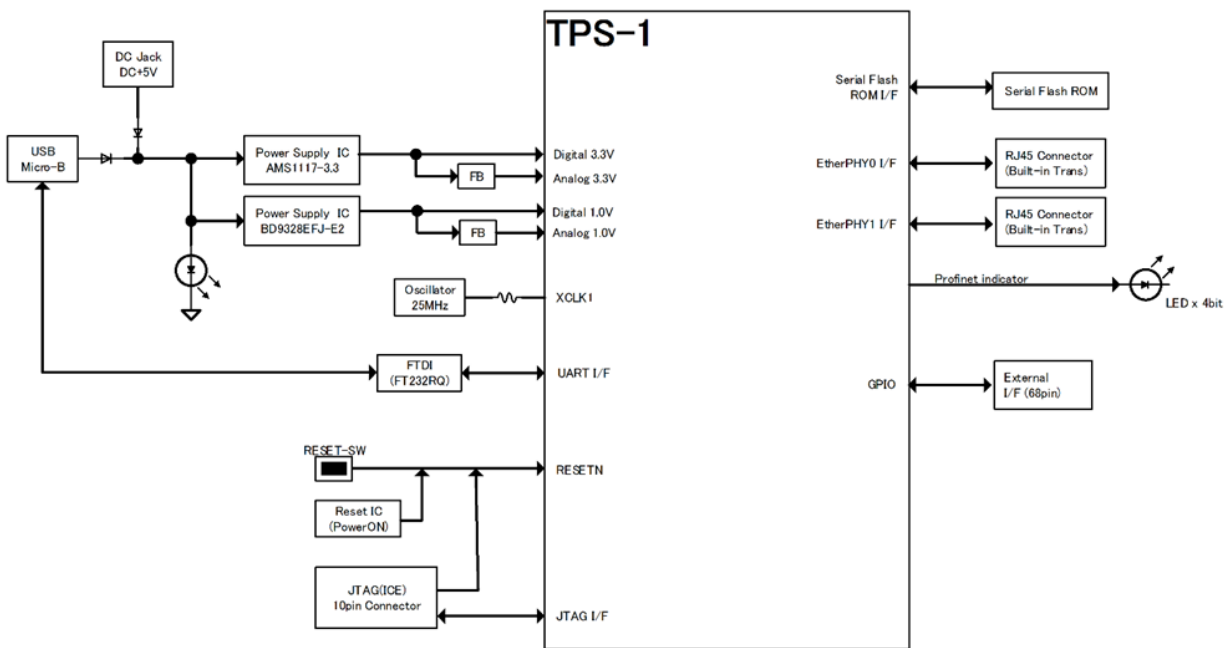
TPS-1

DC Jack
DC+5V

USB
Micro-B

Power Supply IC
AMS1117-3.3

FB

Power Supply IC
BD9328EFJ-E2

FB

Oscillator
25MHz

FTDI
(FT232RQ)

RESET-SW

Reset IC
(PowerON)

JTAG(ICE)
10pin Connector

Digital 3.3V
Analog 3.3V
Digital 1.0V
Analog 1.0V
XCLKI
UART I/F
RESETN
JTAG I/F

Serial Flash
ROM I/F
EtherPHY0 I/F
EtherPHY1 I/F
Profinet indicator
GPIO

Serial Flash ROM

RJ45 Connector
(Built-in Trans)

RJ45 Connector
(Built-in Trans)

LED x 4bit

External
I/F (68pin)